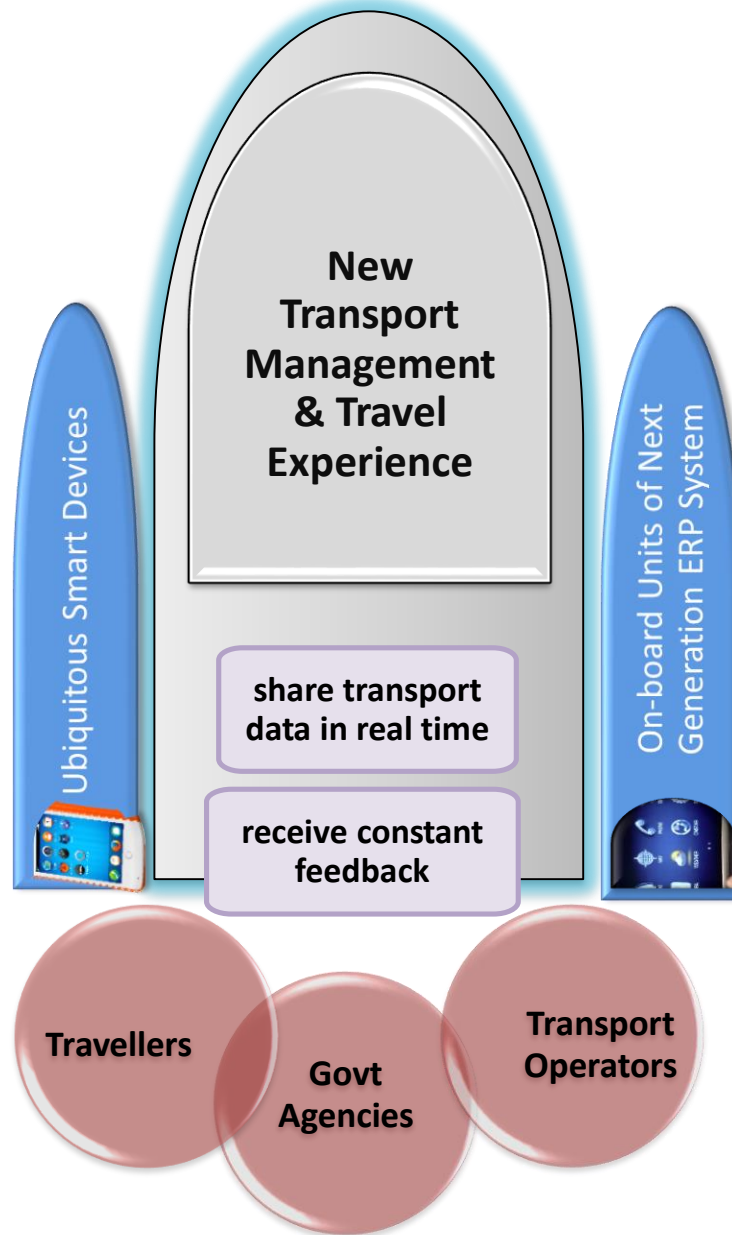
New Transport Management & Travel Experience

Ubiquitous Smart Devices

On-board Units of Next Generation ERP System

share transport data in real time

receive constant feedback

Travellers

Govt Agencies

Transport Operators